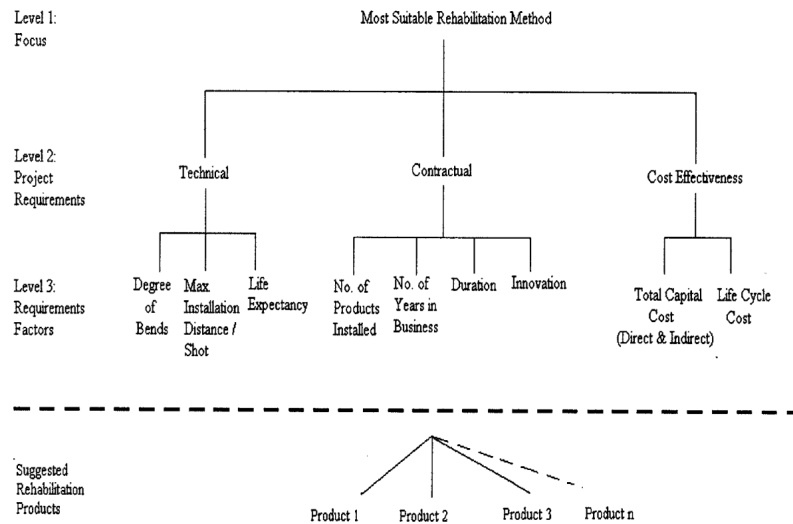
Level 1:
Focus

Most Suitable Rehabilitation Method

Level 2:
Project
Requirements

Technical

Contractual

Cost Effectiveness

Level 3:
Requirements
Factors

Degree of Bends

Max Installation Distance / Shot

Life Expectancy

No. of Products Installed

No. of Years in Business

Duration

Innovation

Total Capital Cost (Direct & Indirect)

Life Cycle Cost

Suggested
Rehabilitation
Products

Product 1

Product 2

Product 3

Product n